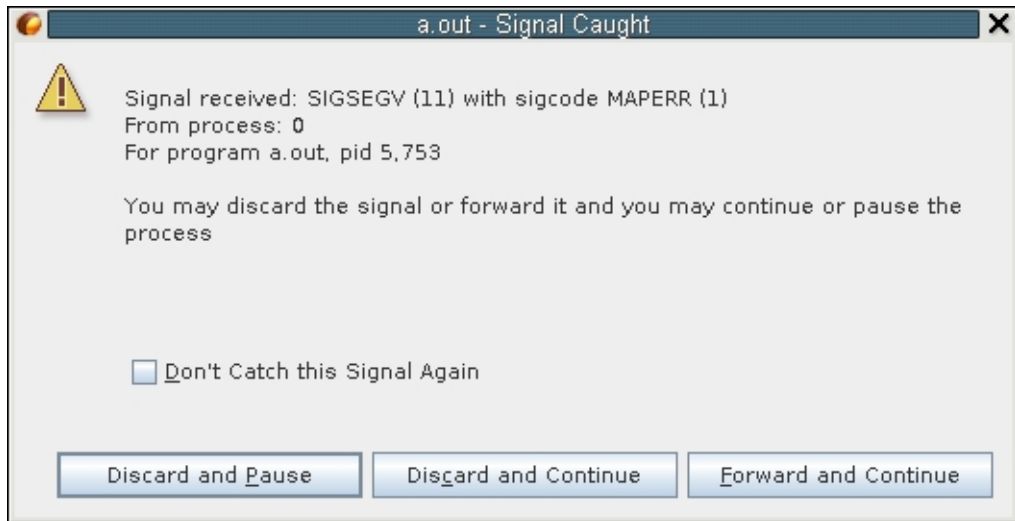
a.out - Signal Caught

Signal received: SIGSEGV (11) with sigcode MAPERR (1)
From process: 0
For program a.out, pid 5,753

You may discard the signal or forward it and you may continue or pause the process

Don't Catch this Signal Again

Discard and Pause

Discard and Continue

Forward and Continue